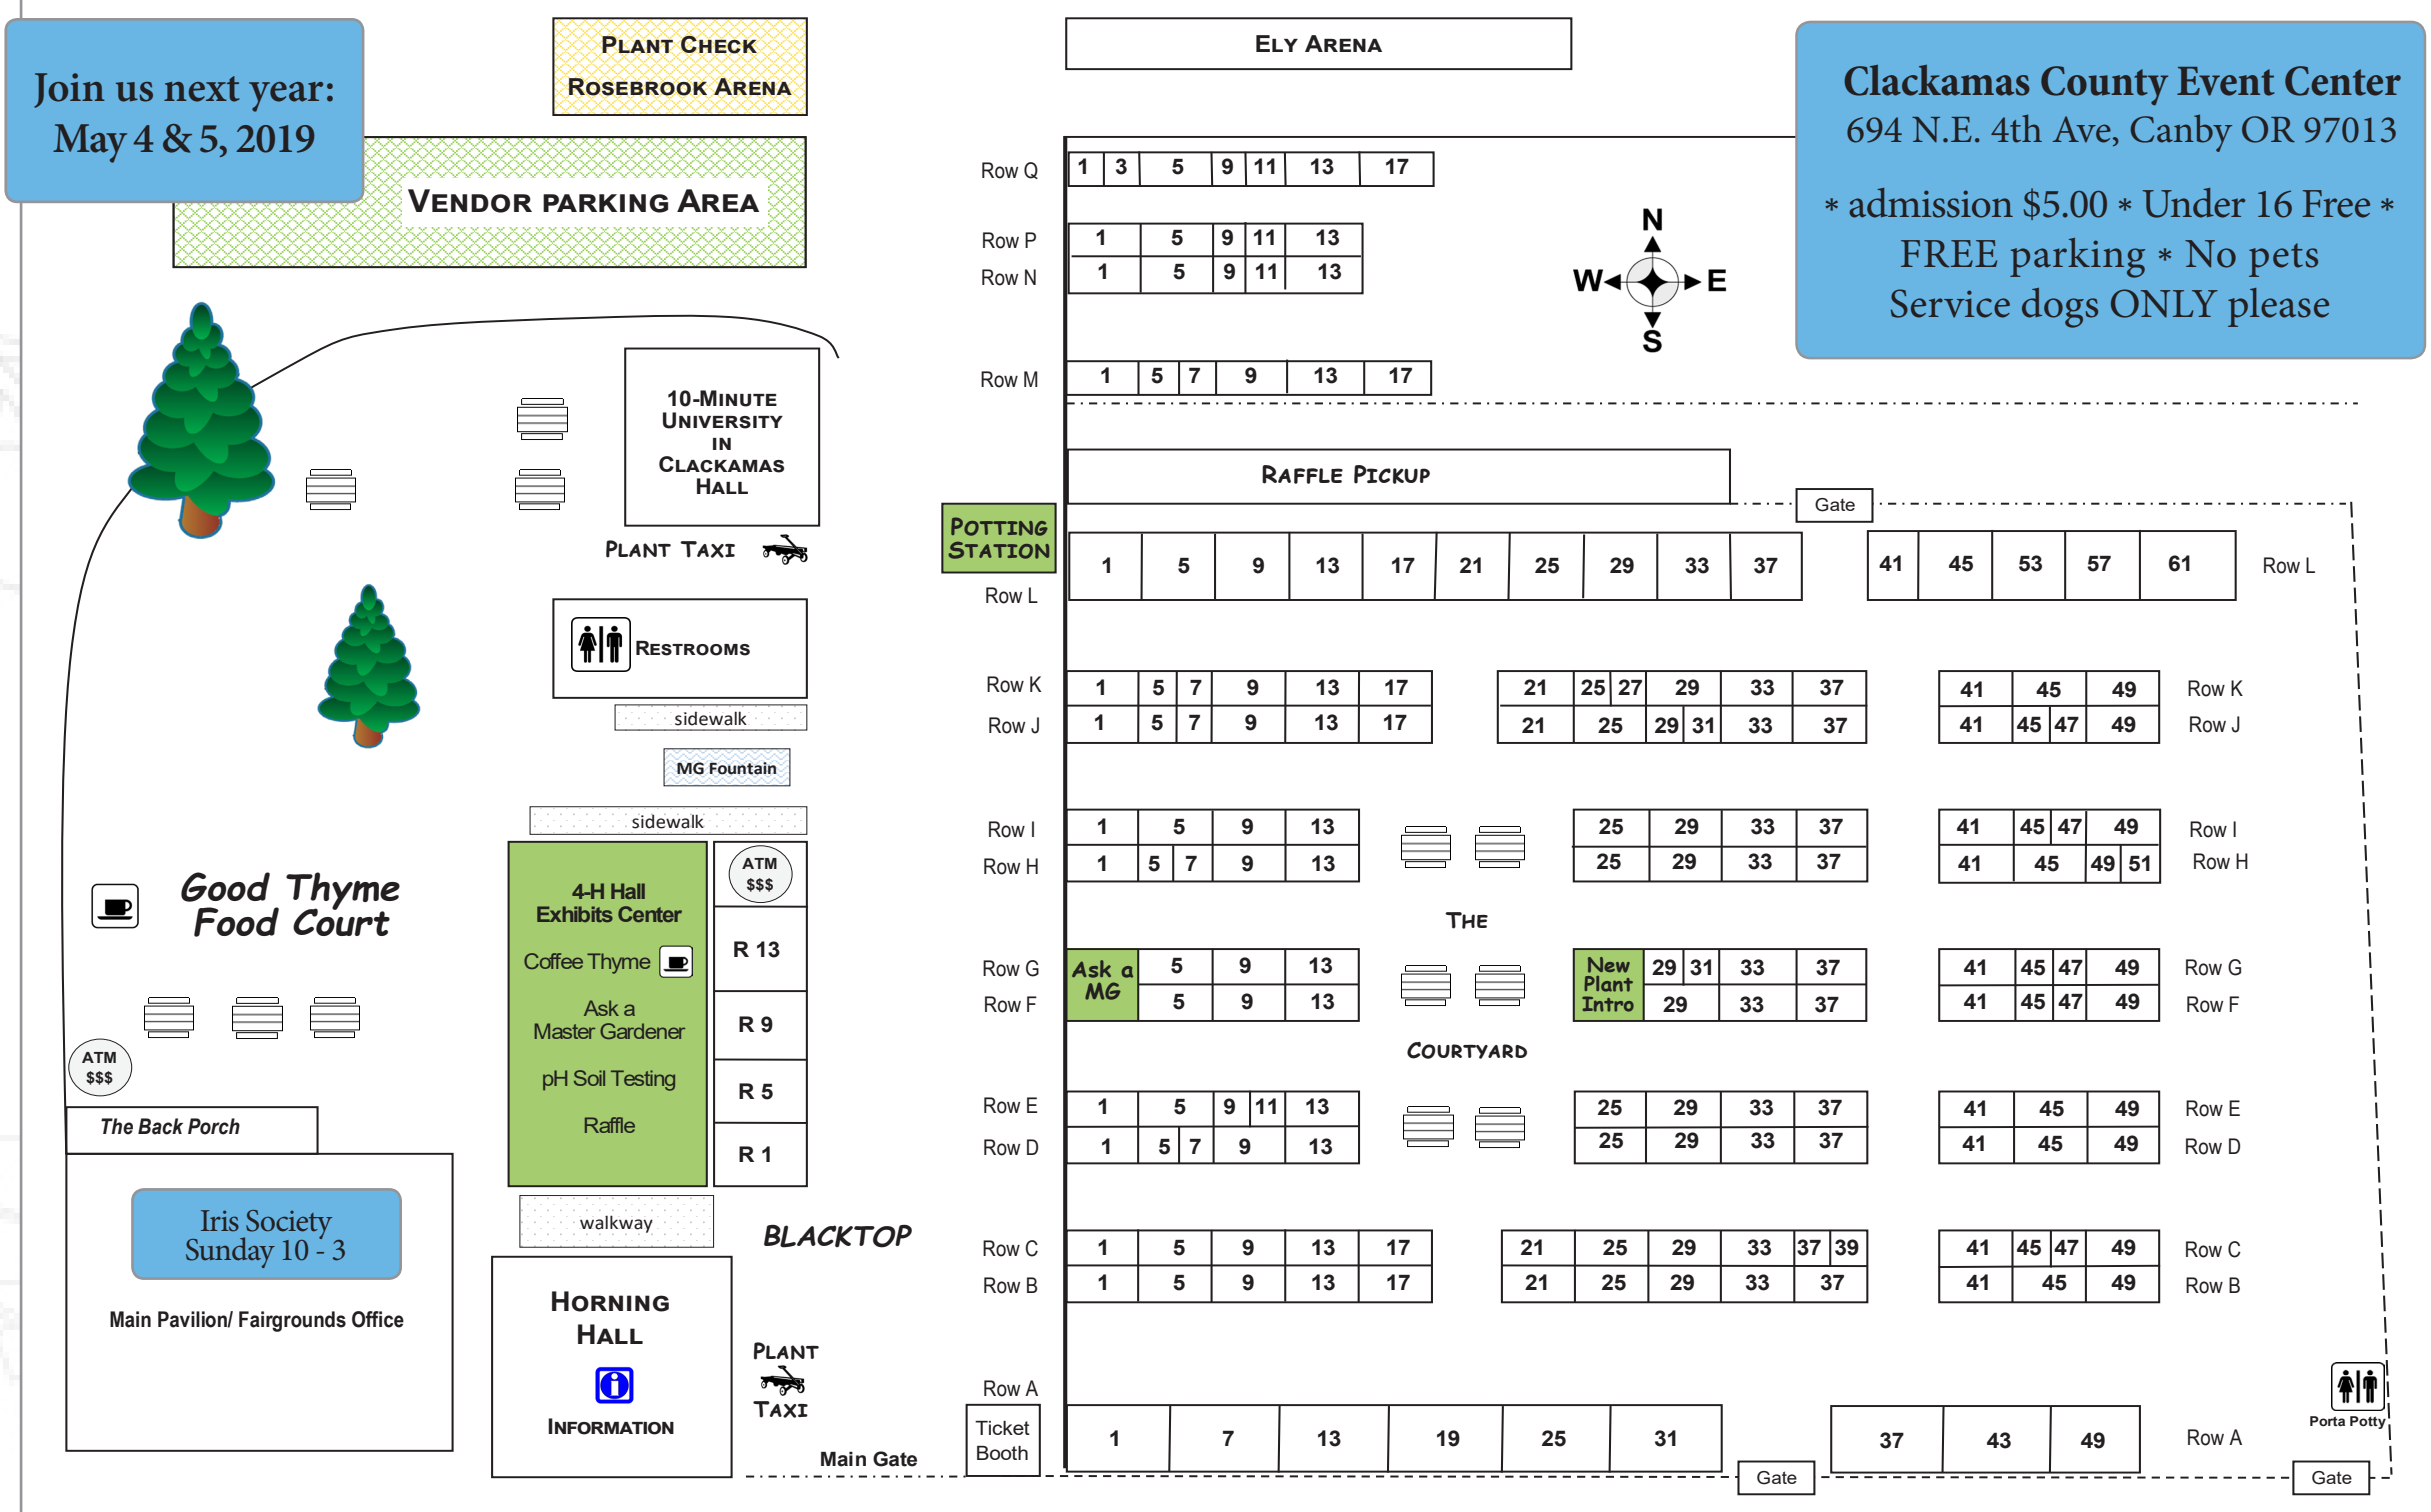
Join us next year:
May 4 & 5, 2019

PLANT CHECK
ROSEBROOK ARENA

VENDOR PARKING AREA

ELY ARENA

Clackamas County Event Center
694 N.E. 4th Ave, Canby OR 97013
* admission $5.00 * Under 16 Free *
FREE parking * No pets
Service dogs ONLY please

N
W
E
S

Row Q 1 3 5 9 11 13 17
Row P 1 5 9 11 13
Row N 1 5 9 11 13
Row M 1 5 7 9 13 17

10-MINUTE UNIVERSITY IN CLACKAMAS HALL

PLANT TAXI

RAFFLE PICKUP

Gate

POTTING STATION

Row L 1 5 9 13 17 21 25 29 33 37 41 45 53 57 61 Row L

RESTROOMS

sidewalk

MG Fountain

sidewalk

Row K 1 5 7 9 13 17 21 25 27 29 33 37 41 45 49 Row K
Row J 1 5 7 9 13 17 21 25 29 31 33 37 41 45 47 49 Row J

Row I 1 5 9 13 25 29 33 37 41 45 47 49 Row I
Row H 1 5 7 9 13 25 29 33 37 41 45 49 51 Row H

Good Thyme Food Court

4-H Hall Exhibits Center
Coffee Thyme
Ask a Master Gardener
pH Soil Testing
Raffle

ATM $$$

R 13
R 9
R 5
R 1

THE

Row G Ask a MG 5 9 13 New Plant Intro 29 31 33 37 41 45 47 49 Row G
Row F 5 9 13 29 33 37 41 45 47 49 Row F

COURTYARD

ATM $$$

The Back Porch

Row E 1 5 9 11 13 25 29 33 37 41 45 49 Row E
Row D 1 5 7 9 13 25 29 33 37 41 45 49 Row D

Iris Society
Sunday 10 - 3

Main Pavilion/ Fairgrounds Office

walkway

BLACKTOP

Row C 1 5 9 13 17 21 25 29 33 37 39 41 45 47 49 Row C
Row B 1 5 9 13 17 21 25 29 33 37 41 45 49 Row B

HORNING HALL
INFORMATION

PLANT TAXI

Row A
Ticket Booth
1 7 13 19 25 31 37 43 49 Row A

Porta Potty

Main Gate

Gate

Gate